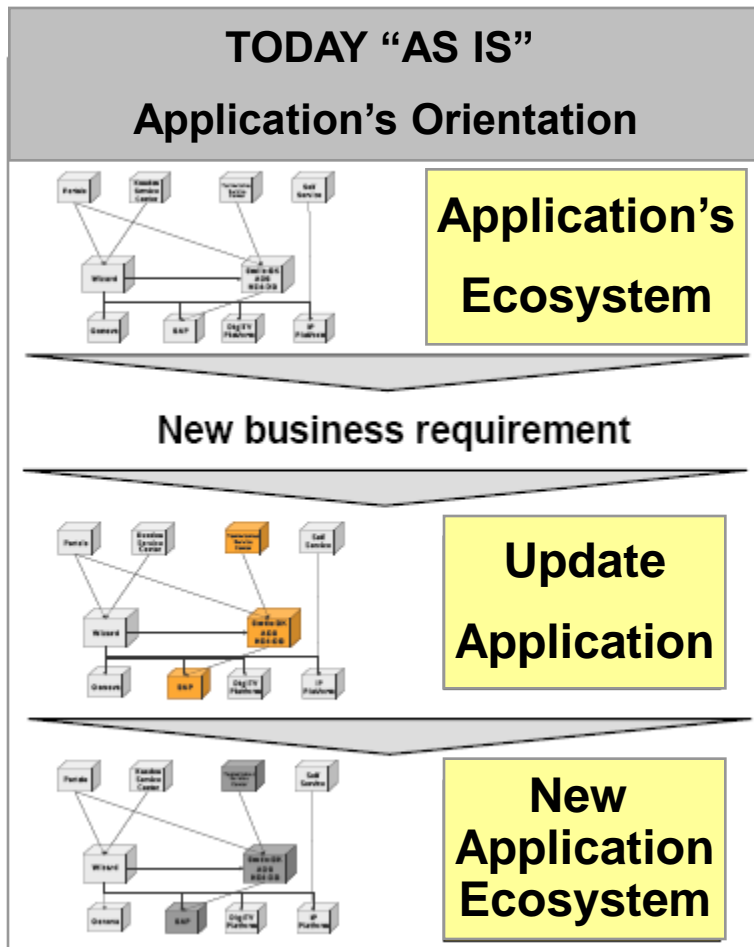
TODAY “AS IS”
Application’s Orientation

Portals

Wizard

ERP

Self Service

Application’s Ecosystem

New business requirement

Portals

Wizard

ERP

Self Service

Update Application

Portals

Wizard

ERP

Self Service

New Application Ecosystem